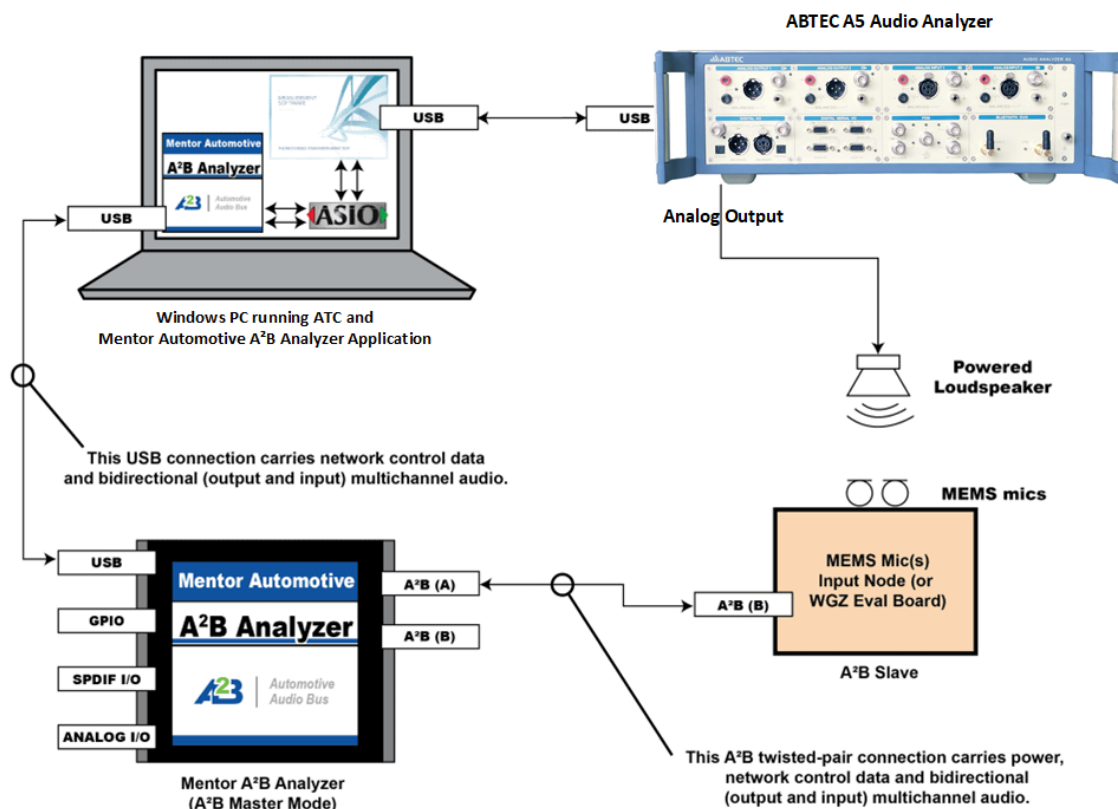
ABTEC A5 Audio Analyzer

USB

USB

Mentor Automotive

A²B Analyzer

A2B Automotive Audio Bus

ASIO

USB

Analog Output

Windows PC running ATC and Mentor Automotive A²B Analyzer Application

Powered Loudspeaker

This USB connection carries network control data and bidirectional (output and input) multichannel audio.

MEMS mics

USB

Mentor Automotive

A²B Analyzer

A2B Automotive Audio Bus

A²B (A)

A²B (B)

GPIO

SPDIF I/O

ANALOG I/O

MEMS Mic(s) Input Node (or WGZ Eval Board)

A²B (B)

A²B Slave

Mentor A²B Analyzer (A²B Master Mode)

This A²B twisted-pair connection carries power, network control data and bidirectional (output and input) multichannel audio.